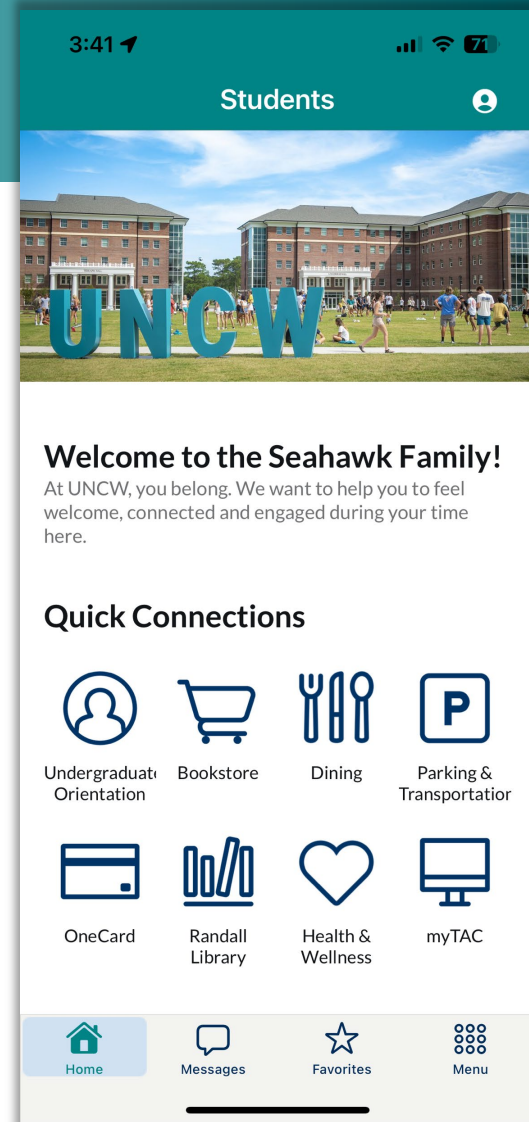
3:41

71

Students

UNCW

Welcome to the Seahawk Family!

At UNCW, you belong. We want to help you to feel welcome, connected and engaged during your time here.

Quick Connections

Undergraduat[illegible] Orientation

Bookstore

Dining

P

Parking & Transportatio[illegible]

OneCard

Randall Library

Health & Wellness

myTAC

Home

Messages

Favorites

Menu